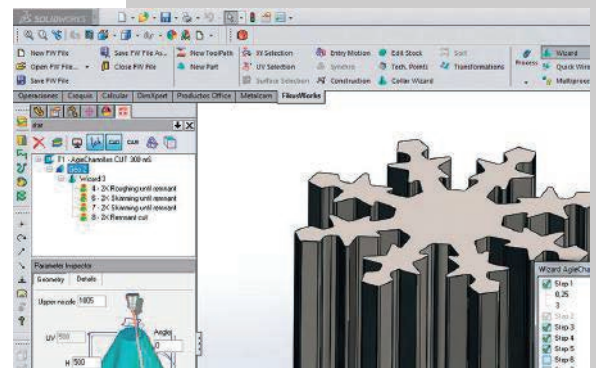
SOLIDWORKS

New FW File
Save FW File As...
New ToolPath
XY Selection
Entry Motion
Edit Stock
Sort
Wizard
Open FW File...
Close FW File
New Part
UV Selection
Synchro
Tech. Points
Transformations
Process
Quick Wire
Save FW File
Surface Selection
Construction
Collar Wizard
Multiproc

Operaciones
Croquis
Calcular
DimXpert
Productos Office
Metalcam
FikusWorks

F1 - AgieCharmilles CUT 300 mS
Geo 1
Wizard 3
4 - 2X Roughing until remnant
5 - 2X Skimming until remnant
7 - 2X Skimming until remnant
8 - 2X Remnant cut

Parameter Inspector
Geometry
Details
Upper nozzle
1005
Angle
UV
500
H
500

Wizard AgieCha
Step 1
0,25
3
Step 2
Step 3
Step 4
Step 5
Step 6